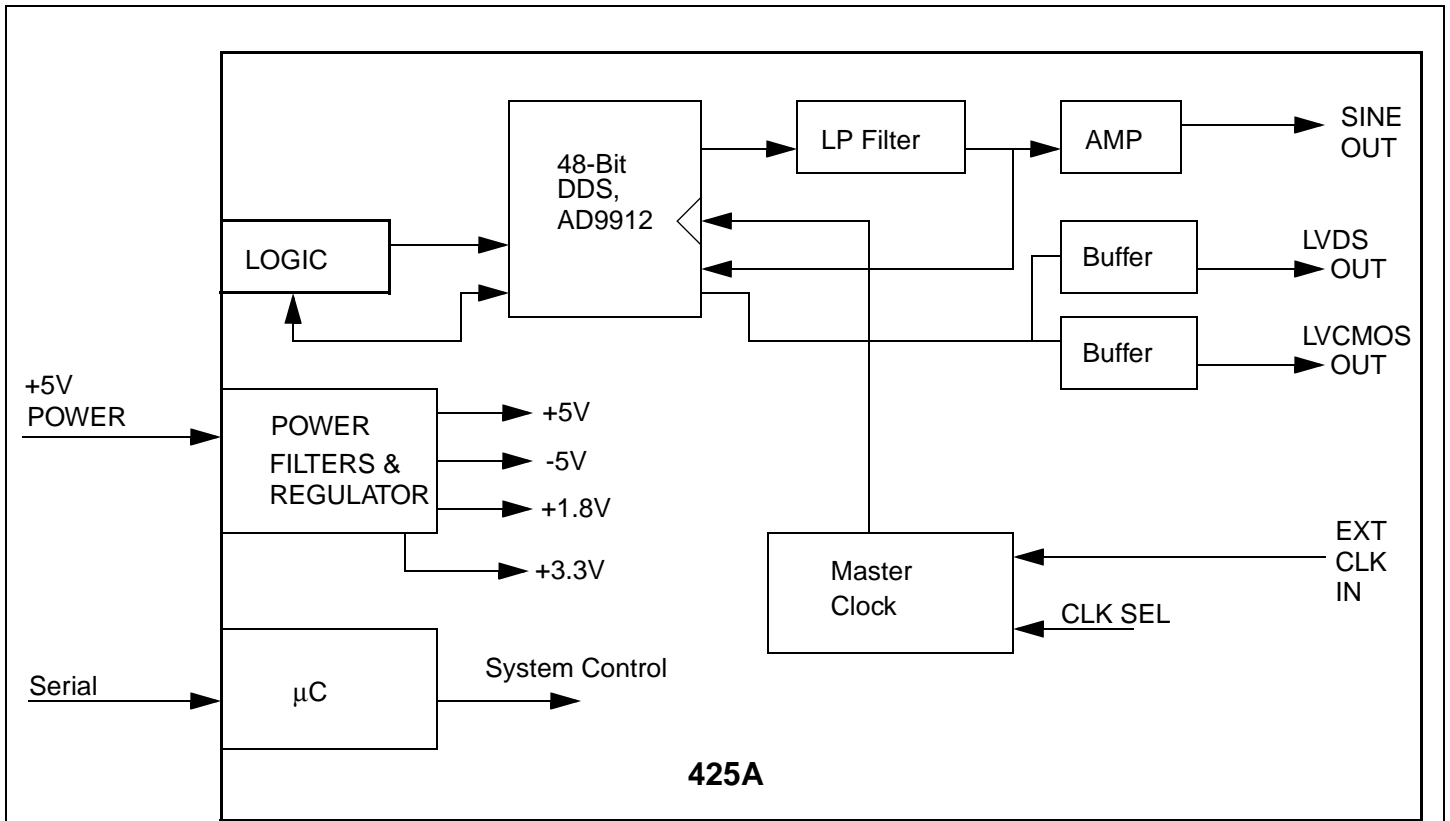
48-Bit DDS, AD9912

LP Filter

AMP

SINE OUT

LOGIC

Buffer

LVDS OUT

Buffer

LVCMOS OUT

+5V POWER

POWER FILTERS & REGULATOR

+5V

-5V

+1.8V

+3.3V

EXT CLK IN

Master Clock

CLK SEL

Serial

μC

System Control

425A